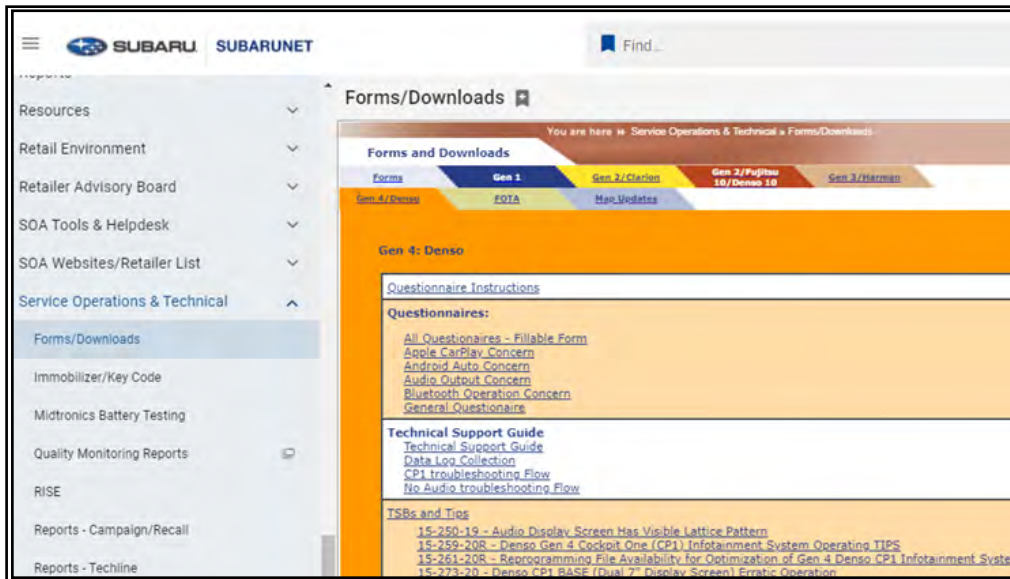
SUBARU SUBARUNET

Find...

Reports

Resources

Retail Environment

Retailer Advisory Board

SOA Tools & Helpdesk

SOA Websites/Retailer List

Service Operations & Technical

Forms/Downloads

Immobilizer/Key Code

Midtronics Battery Testing

Quality Monitoring Reports

RISE

Reports - Campaign/Recall

Reports - Techline

Forms/Downloads

You are here » Service Operations & Technical » Forms/Downloads

Forms and Downloads

Forms | Gen 1 | Gen 2/Clarion | Gen 2/Fujitsu 10/Denso 10 | Gen 3/Harman

Gen 4/Denso | FOTA | Map Updates

Gen 4: Denso

Questionnaire Instructions

Questionnaires:

All Questionaires - Fillable Form
Apple CarPlay Concern
Android Auto Concern
Audio Output Concern
Bluetooth Operation Concern
General Questionaire

Technical Support Guide

Technical Support Guide
Data Log Collection
CP1 troubleshooting Flow
No Audio troubleshooting Flow

TSBs and Tips

15-250-19 - Audio Display Screen Has Visible Lattice Pattern
15-259-20R - Denso Gen 4 Cockpit One (CP1) Infotainment System Operating TIPS
15-261-20R - Reprogramming File Availability for Optimization of Gen 4 Denso CP1 Infotainment Syste
15-273-20 - Denso CP1 BASE (Dual 7" Display Screen) Erratic Operation